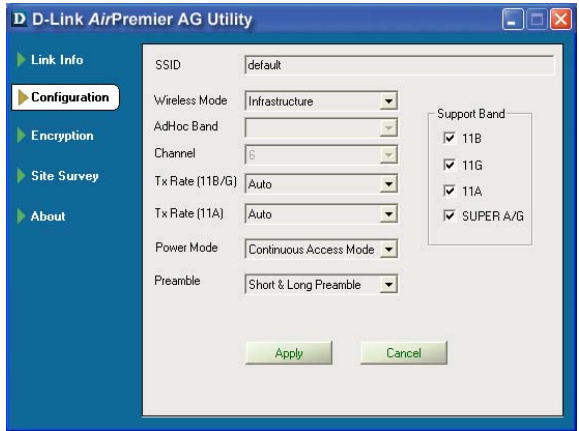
D D-Link AirPremier AG Utility

Link Info

Configuration

Encryption

Site Survey

About

SSID default

Wireless Mode Infrastructure

AdHoc Band

Channel 6

Tx Rate (11B/G) Auto

Tx Rate (11A) Auto

Power Mode Continuous Access Mode

Preamble Short & Long Preamble

Support Band
11B
11G
11A
SUPER A/G

Apply Cancel